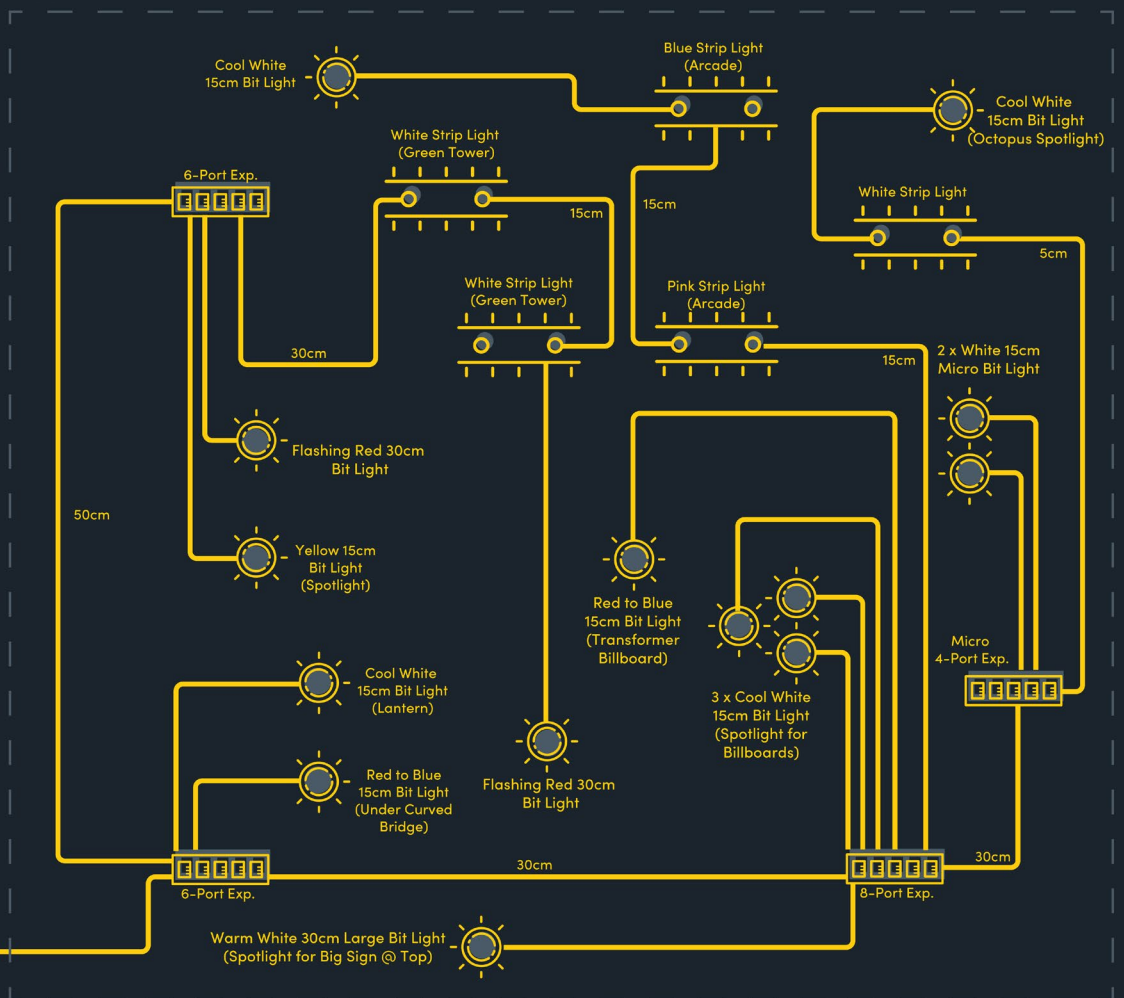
Cool White 15cm Bit Light

Blue Strip Light (Arcade)

Cool White 15cm Bit Light (Octopus Spotlight)

White Strip Light (Green Tower)

6-Port Exp.

15cm

15cm

White Strip Light

5cm

White Strip Light (Green Tower)

Pink Strip Light (Arcade)

30cm

15cm

2 x White 15cm Micro Bit Light

Flashing Red 30cm Bit Light

50cm

Yellow 15cm Bit Light (Spotlight)

Red to Blue 15cm Bit Light (Transformer Billboard)

Micro 4-Port Exp.

Cool White 15cm Bit Light (Lantern)

3 x Cool White 15cm Bit Light (Spotlight for Billboards)

Red to Blue 15cm Bit Light (Under Curved Bridge)

Flashing Red 30cm Bit Light

30cm

30cm

6-Port Exp.

8-Port Exp.

Warm White 30cm Large Bit Light (Spotlight for Big Sign @ Top)